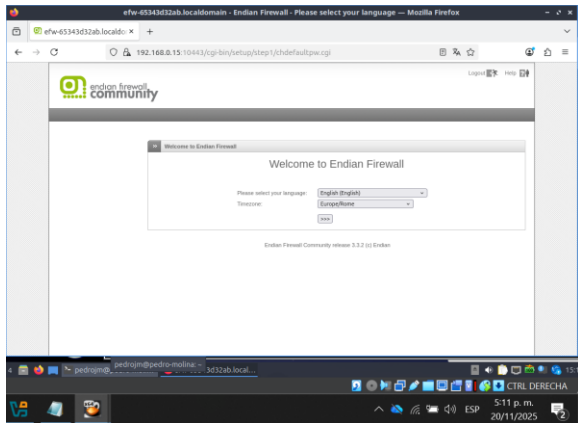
efw-65343d32ab.localdomain - Endian Firewall - Please select your language — Mozilla Firefox

efw-65343d32ab.localdo ×

+

192.168.0.15:10443/cgi-bin/setup/step1/chdefaultpw.cgi

endian firewall community

Logout Help

Welcome to Endian Firewall

Welcome to Endian Firewall

Please select your language: English (English)

Timezone: Europe/Rome

>>>

Endian Firewall Community release 3.3.2 (c) Endian

pedrojm@pedro-moline: ~

pedrojm@

3d32ab.local...

CTRL DERECHA

ESP

5:11 p. m.

20/11/2025

2